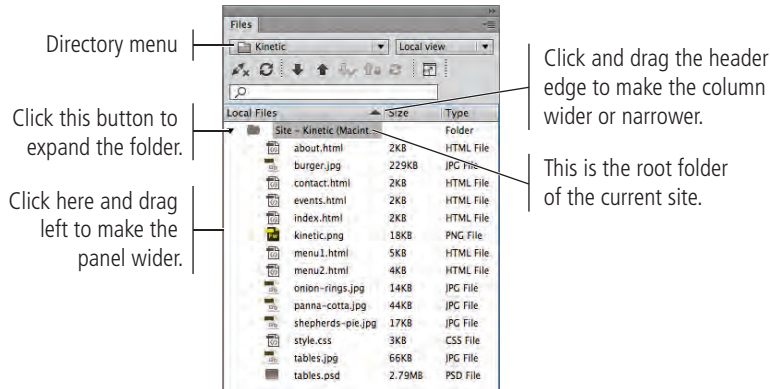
Files

Directory menu

Kinetic

Local view

Click and drag the header edge to make the column wider or narrower.

Click this button to expand the folder.

This is the root folder of the current site.

Click here and drag left to make the panel wider.

| Local Files | Size | Type |
|---|---|---|
| Site - Kinetic (Macint | | Folder |
| about.html | 2KB | HTML File |
| burger.jpg | 229KB | JPG File |
| contact.html | 2KB | HTML File |
| events.html | 2KB | HTML File |
| index.html | 2KB | HTML File |
| kinetic.png | 18KB | PNG File |
| menu1.html | 5KB | HTML File |
| menu2.html | 4KB | HTML File |
| onion-rings.jpg | 14KB | JPG File |
| panna-cotta.jpg | 44KB | JPG File |
| shepherds-pie.jpg | 17KB | JPG File |
| style.css | 3KB | CSS File |
| tables.jpg | 66KB | JPG File |
| tables.psd | 2.79MB | PSD File |